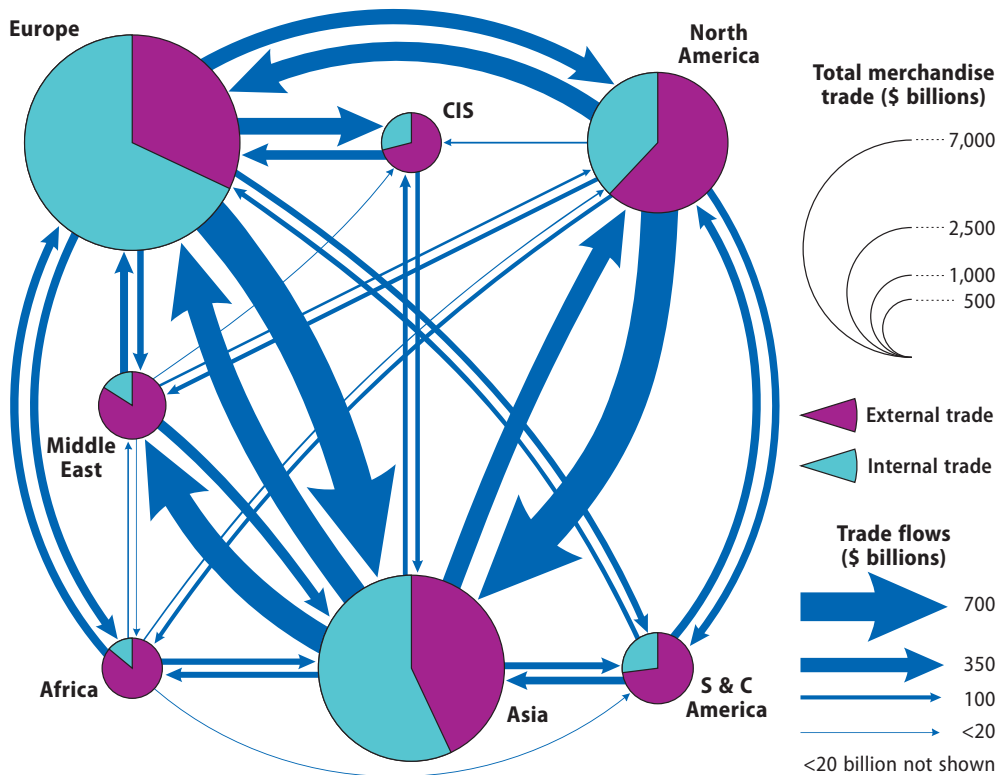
Europe

North America

CIS

Middle East

Africa

Asia

S & C America

Total merchandise trade ($ billions)

7,000

2,500

1,000

500

External trade

Internal trade

Trade flows ($ billions)

700

350

100

<20

<20 billion not shown